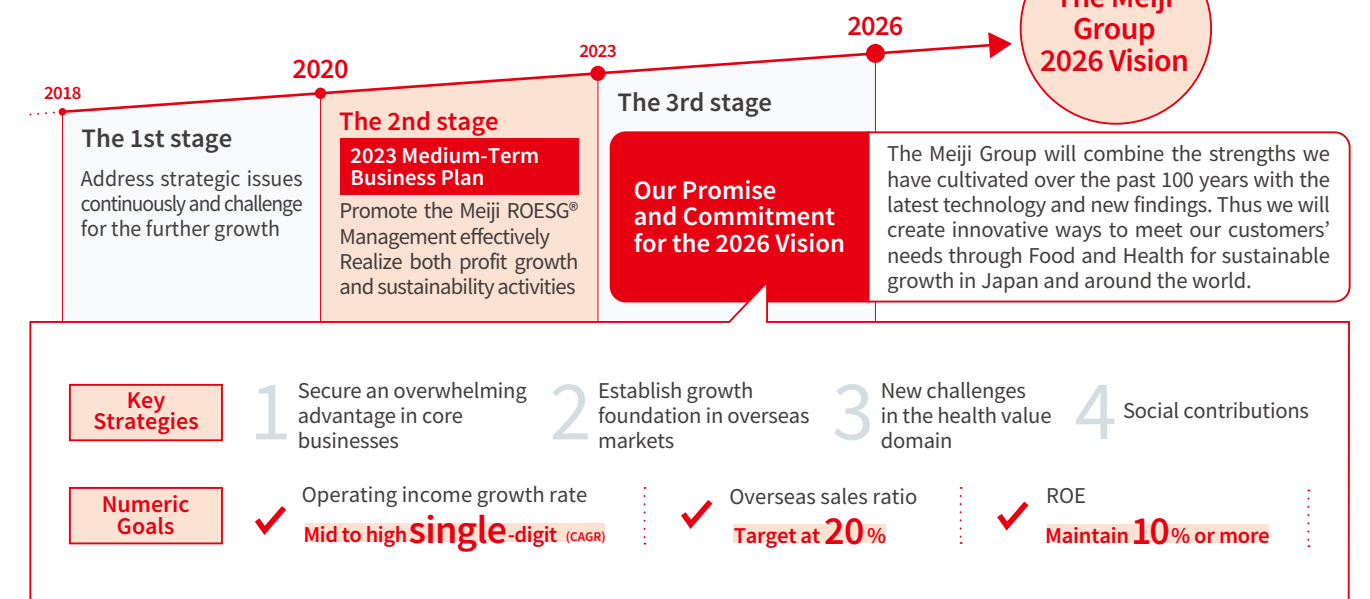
The Meiji Group 2026 Vision

2018

2020

2023

2026

The 1st stage

Address strategic issues continuously and challenge for the further growth

The 2nd stage

2023 Medium-Term Business Plan

Promote the Meiji ROESG® Management effectively
Realize both profit growth and sustainability activities

The 3rd stage

Our Promise and Commitment for the 2026 Vision

The Meiji Group will combine the strengths we have cultivated over the past 100 years with the latest technology and new findings. Thus we will create innovative ways to meet our customers' needs through Food and Health for sustainable growth in Japan and around the world.

Key Strategies

1 Secure an overwhelming advantage in core businesses

2 Establish growth foundation in overseas markets

3 New challenges in the health value domain

4 Social contributions

Numeric Goals

Operating income growth rate
Mid to high single-digit (CAGR)

Overseas sales ratio
Target at 20 %

ROE
Maintain 10 % or more